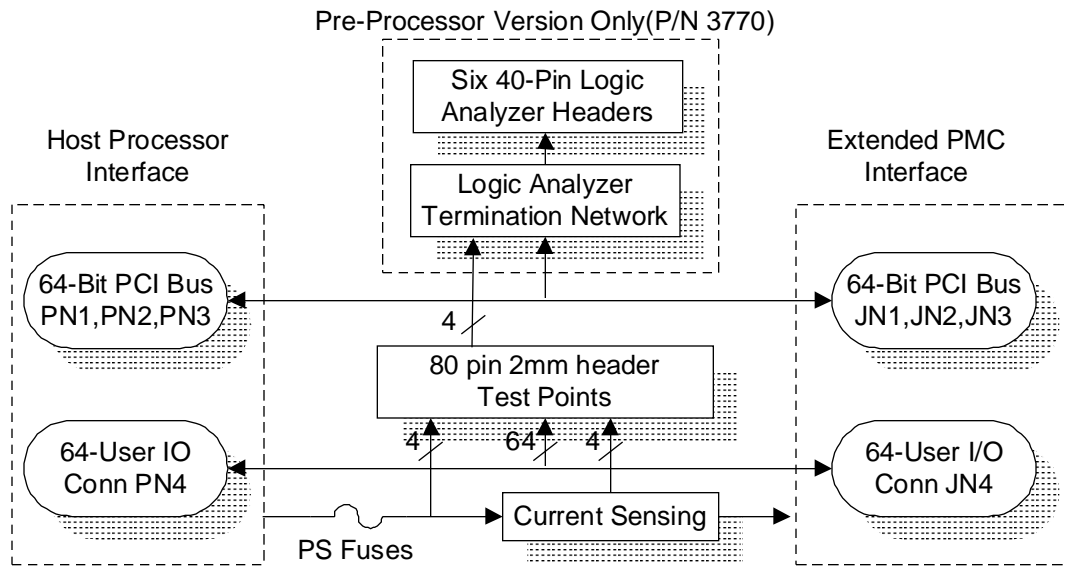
Pre-Processor Version Only(P/N 3770)

Six 40-Pin Logic Analyzer Headers

Logic Analyzer Termination Network

Host Processor Interface

64-Bit PCI Bus PN1,PN2,PN3

64-User IO Conn PN4

Extended PMC Interface

64-Bit PCI Bus JN1,JN2,JN3

64-User I/O Conn JN4

4

80 pin 2mm header Test Points

4

64

4

Current Sensing

PS Fuses